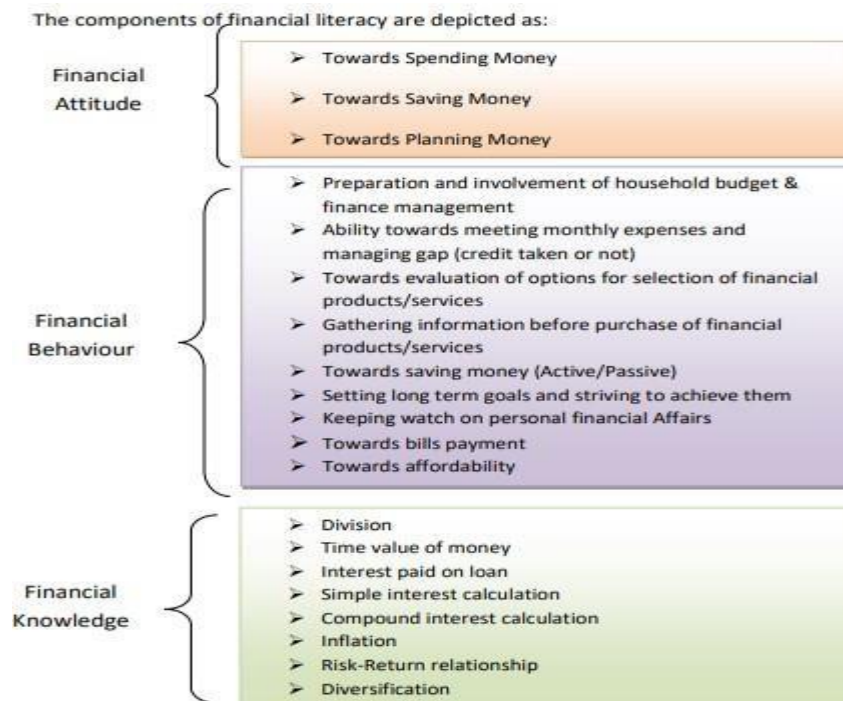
The components of financial literacy are depicted as:

Financial Attitude

- Towards Spending Money
- Towards Saving Money
- Towards Planning Money

Financial Behaviour

- Preparation and involvement of household budget & finance management
- Ability towards meeting monthly expenses and managing gap (credit taken or not)
- Towards evaluation of options for selection of financial products/services
- Gathering information before purchase of financial products/services
- Towards saving money (Active/Passive)
- Setting long term goals and striving to achieve them
- Keeping watch on personal financial Affairs
- Towards bills payment
- Towards affordability

Financial Knowledge

- Division
- Time value of money
- Interest paid on loan
- Simple interest calculation
- Compound interest calculation
- Inflation
- Risk-Return relationship
- Diversification